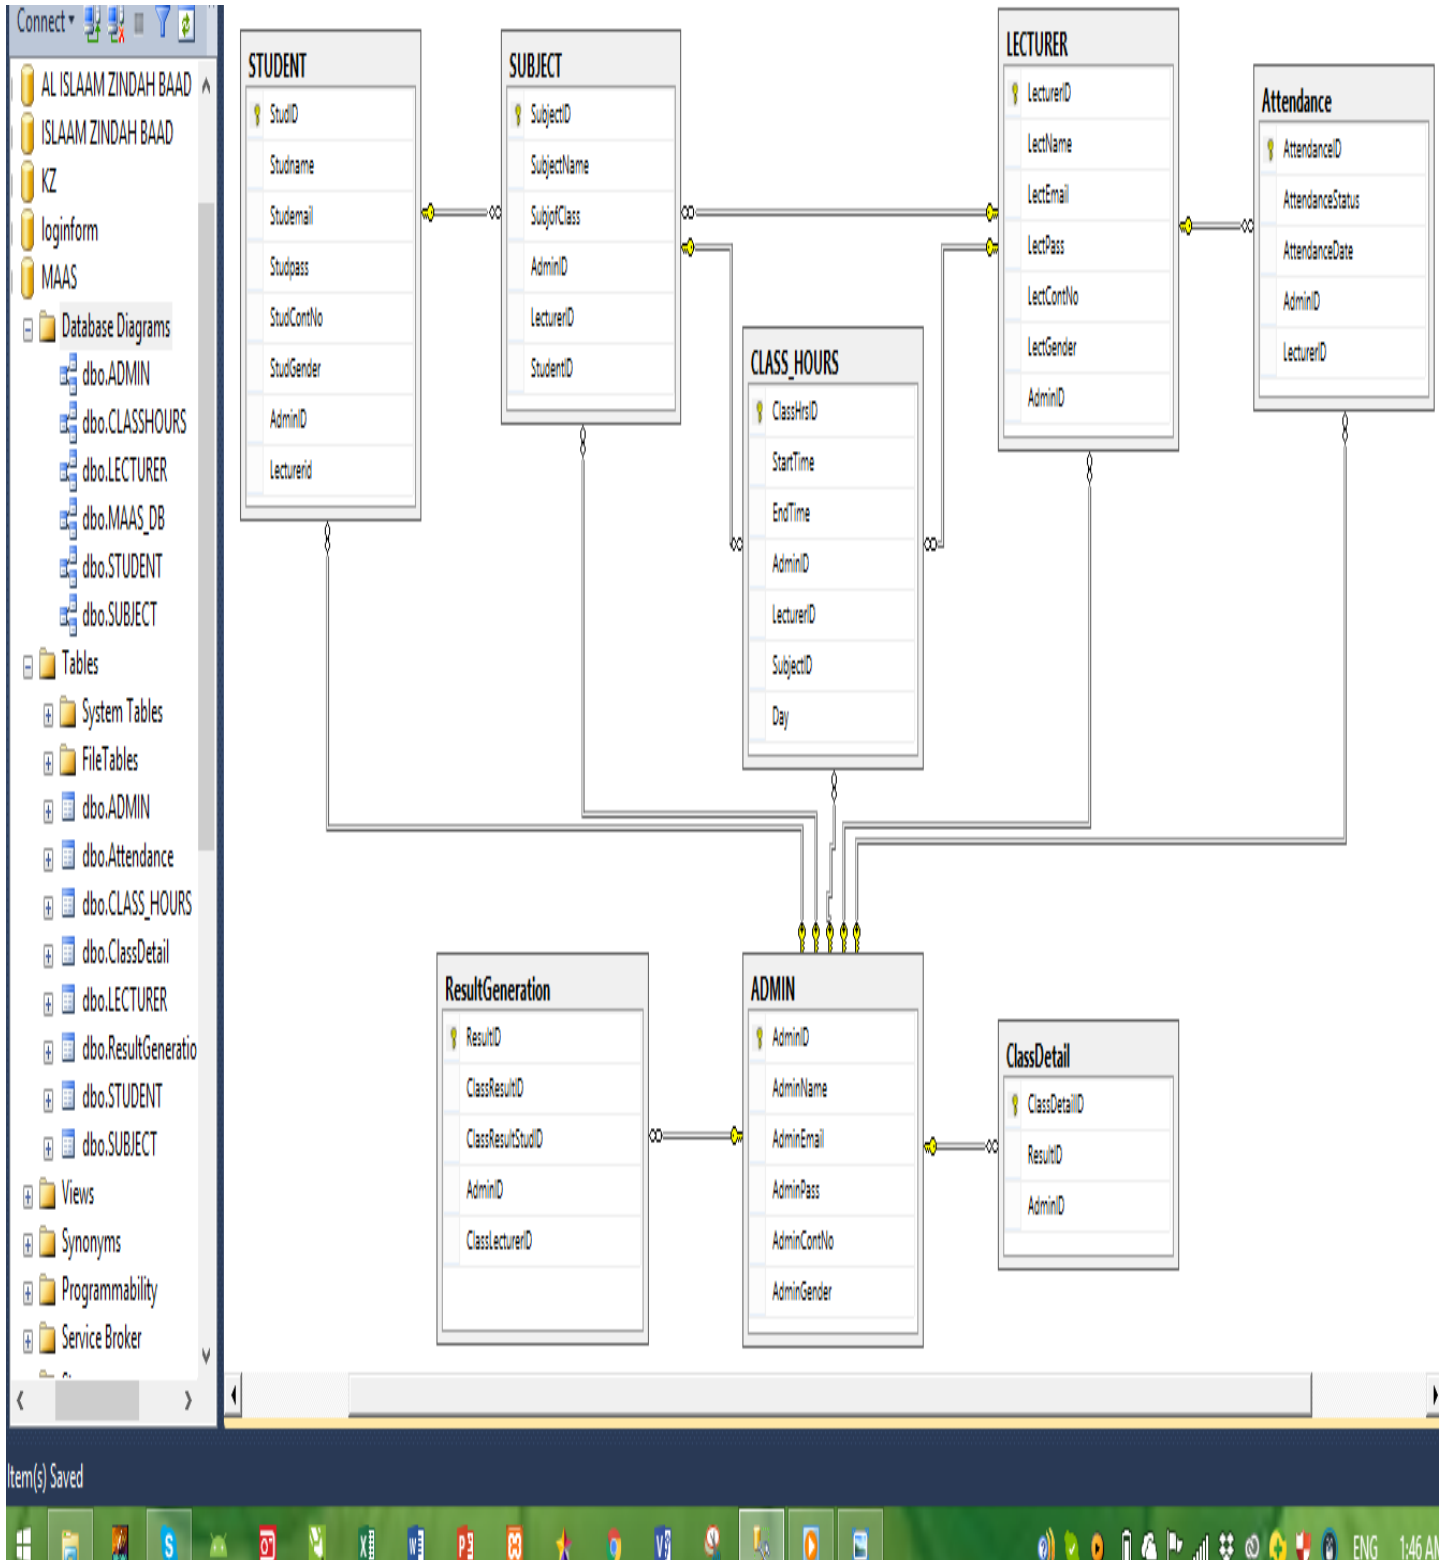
Connect

AL ISLAAM ZINDAH BAAD
ISLAAM ZINDAH BAAD
KZ
loginform
MAAS
Database Diagrams
dbo.ADMIN
dbo.CLASSHOURS
dbo.LECTURER
dbo.MAAS_DB
dbo.STUDENT
dbo.SUBJECT
Tables
System Tables
FileTables
dbo.ADMIN
dbo.Attendance
dbo.CLASS_HOURS
dbo.ClassDetail
dbo.LECTURER
dbo.ResultGeneratio
dbo.STUDENT
dbo.SUBJECT
Views
Synonyms
Programmability
Service Broker

STUDENT
StudID
Studname
Studemail
Studpass
StudContNo
StudGender
AdminID
Lecturerid

SUBJECT
SubjectID
SubjectName
SubjofClass
AdminID
LecturerID
StudentID

LECTURER
LecturerID
LectName
LectEmail
LectPass
LectContNo
LectGender
AdminID

Attendance
AttendanceID
AttendanceStatus
AttendanceDate
AdminID
LecturerID

CLASS_HOURS
ClassHrsID
StartTime
EndTime
AdminID
LecturerID
SubjectID
Day

ResultGeneration
ResultID
ClassResultID
ClassResultStudID
AdminID
ClassLecturerID

ADMIN
AdminID
AdminName
AdminEmail
AdminPass
AdminContNo
AdminGender

ClassDetail
ClassDetailID
ResultID
AdminID

Item(s) Saved

ENG 1:46 AM